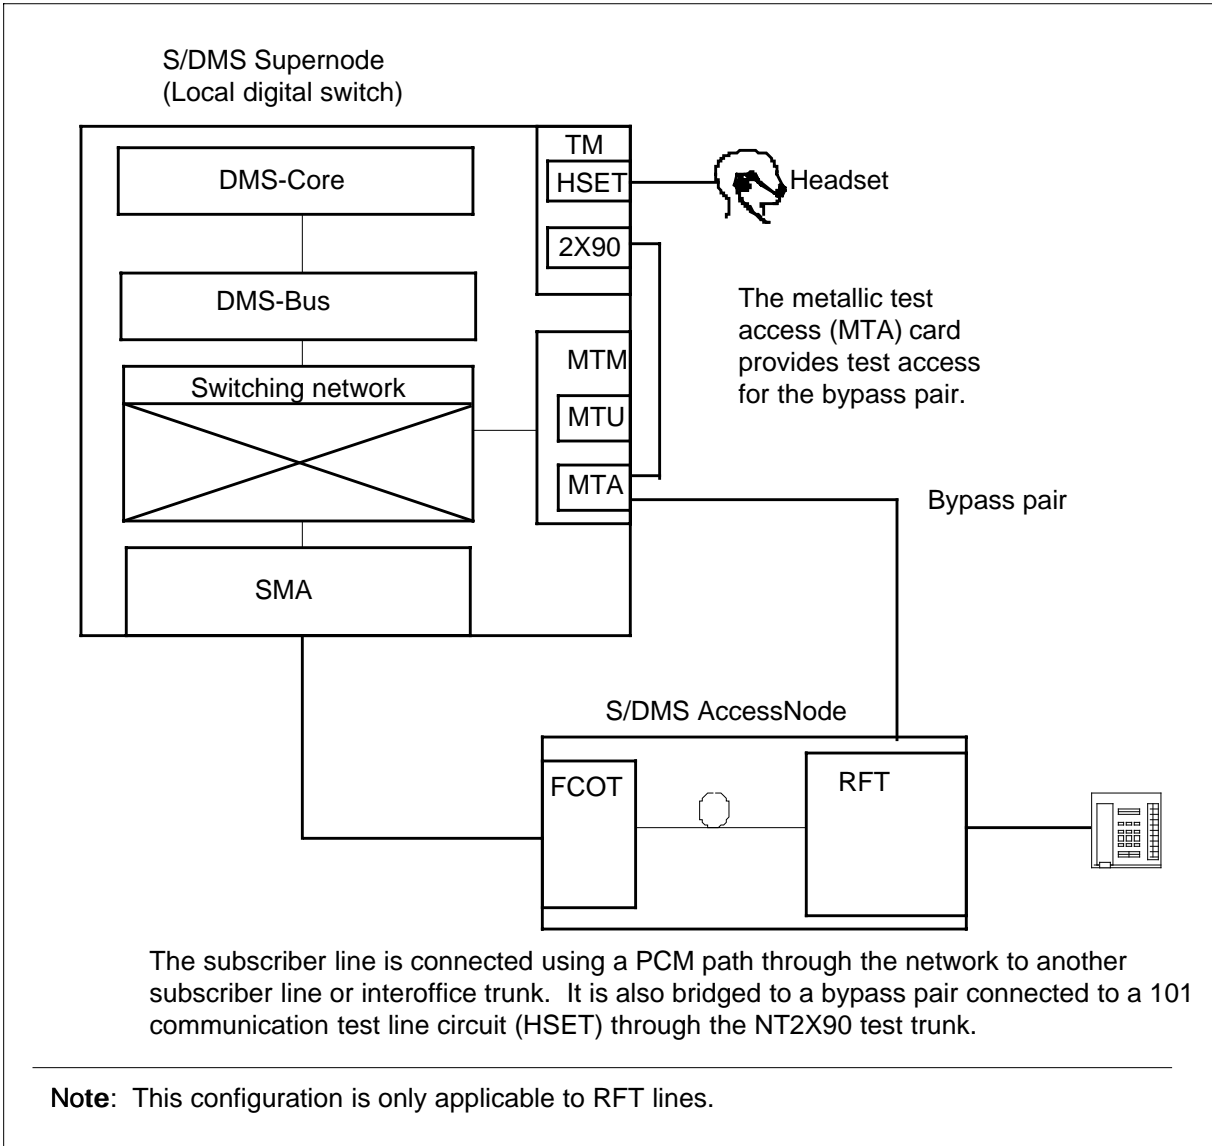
S/DMS Supernode
(Local digital switch)

DMS-Core

DMS-Bus

Switching network

SMA

TM

HSET

2X90

Headset

MTM

MTU

MTA

The metallic test access (MTA) card provides test access for the bypass pair.

Bypass pair

S/DMS AccessNode

FCOT

RFT

The subscriber line is connected using a PCM path through the network to another subscriber line or interoffice trunk. It is also bridged to a bypass pair connected to a 101 communication test line circuit (HSET) through the NT2X90 test trunk.

Note: This configuration is only applicable to RFT lines.